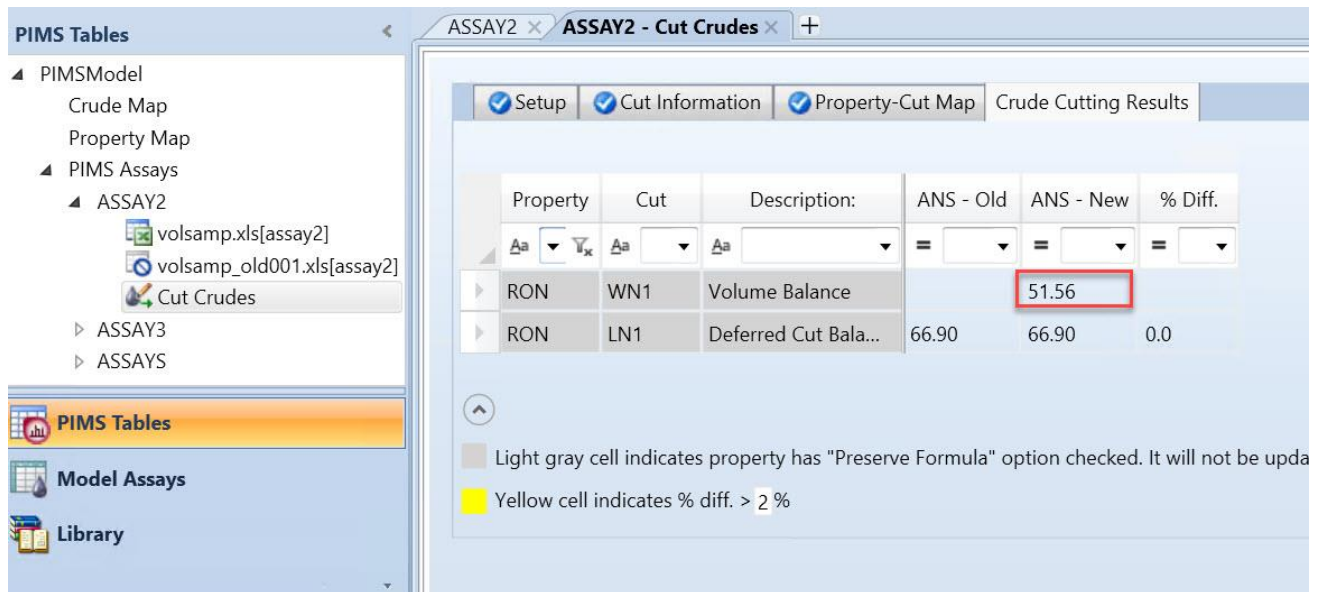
PIMS Tables

PIMSModel
Crude Map
Property Map
PIMS Assays
ASSAY2
volsamp.xls[assay2]
volsamp_old001.xls[assay2]
Cut Crudes
ASSAY3
ASSAYS

PIMS Tables
Model Assays
Library

ASSAY2 × ASSAY2 - Cut Crudes × +

Setup | Cut Information | Property-Cut Map | Crude Cutting Results

| Property | Cut | Description: | ANS - Old | ANS - New | % Diff. |
|---|---|---|---|---|---|
| Aa | Aa | Aa | = | = | = |
| RON | WN1 | Volume Balance | | 51.56 | |
| RON | LN1 | Deferred Cut Bala... | 66.90 | 66.90 | 0.0 |

Light gray cell indicates property has "Preserve Formula" option checked. It will not be upda

Yellow cell indicates % diff. > 2 %